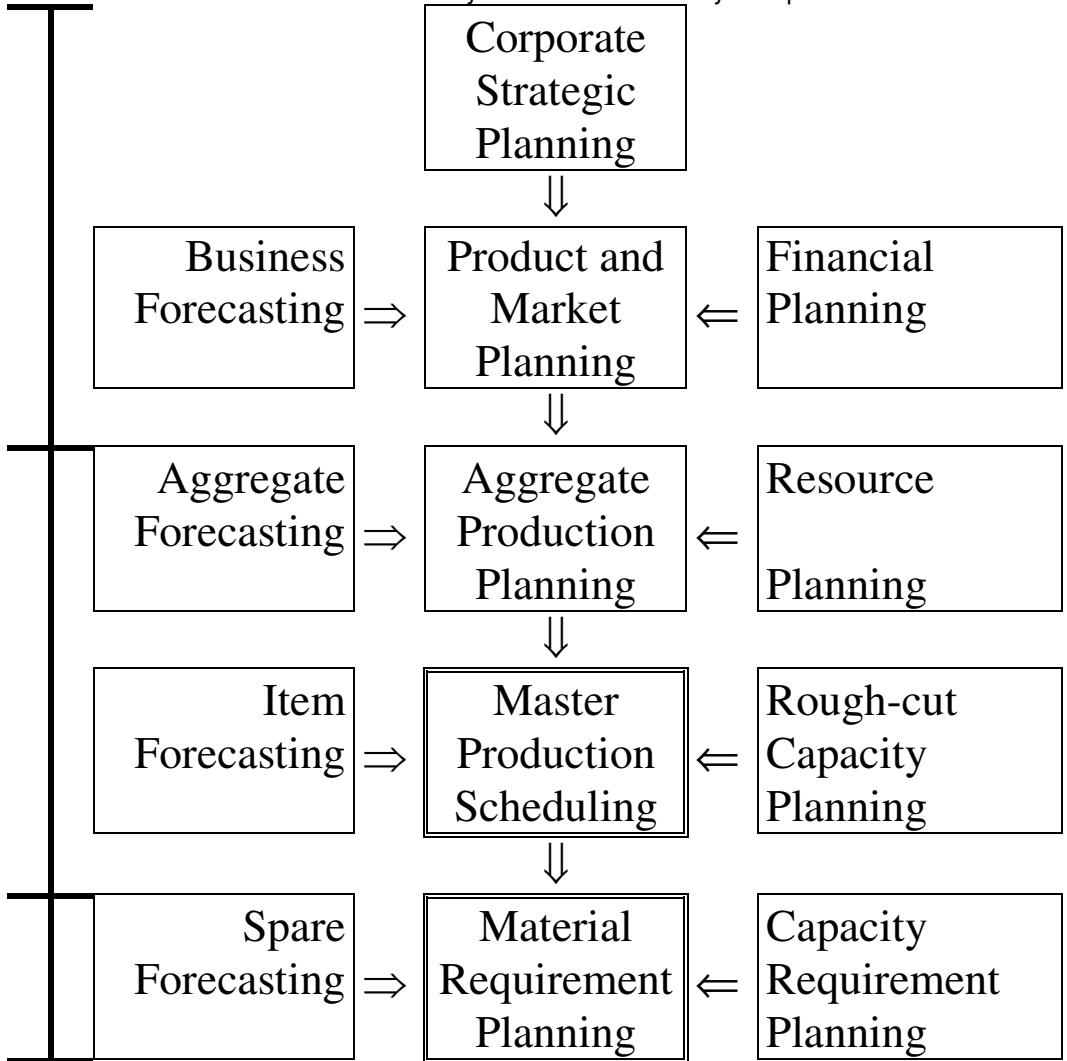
Corporate Strategic Planning

Business Forecasting ⇒ Product and Market Planning ⇐ Financial Planning

Aggregate Forecasting ⇒ Aggregate Production Planning ⇐ Resource Planning

Item Forecasting ⇒ Master Production Scheduling ⇐ Rough-cut Capacity Planning

Spare Forecasting ⇒ Material Requirement Planning ⇐ Capacity Requirement Planning